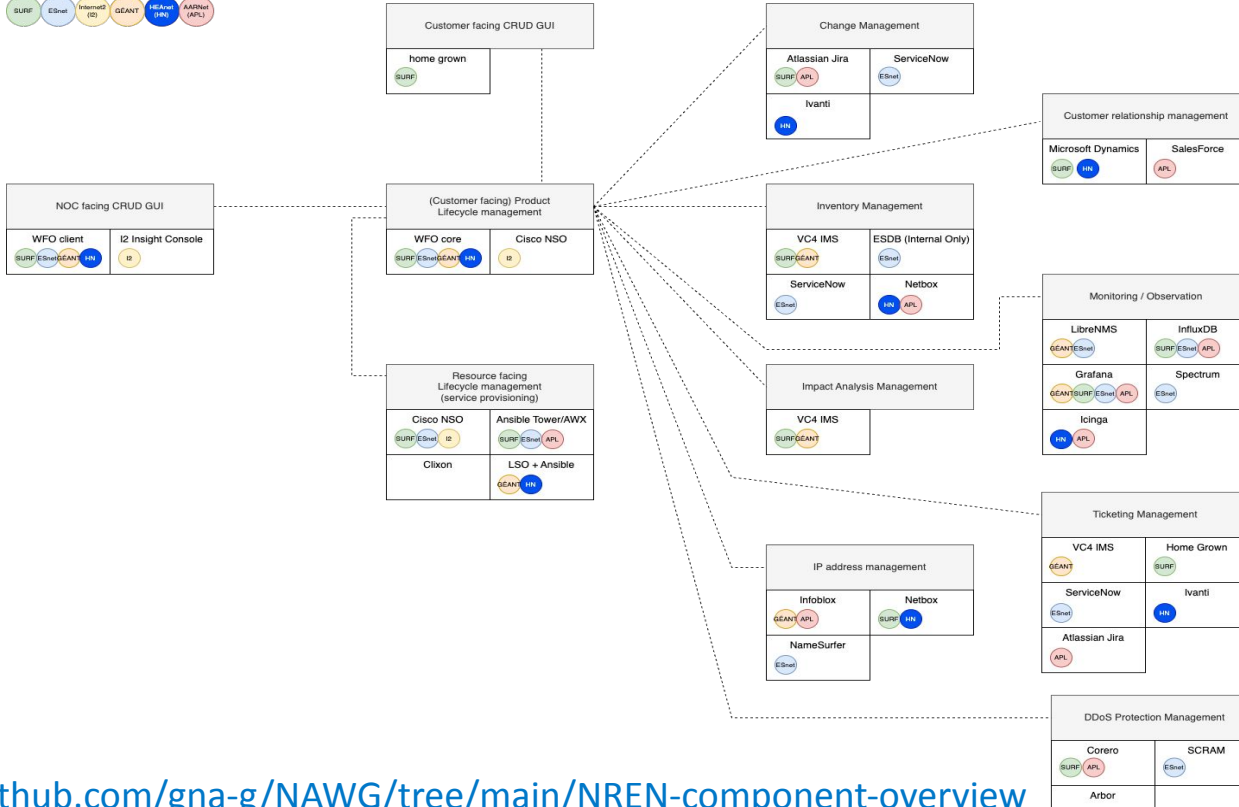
SURF ESnet Internet2 (I2) GÉANT HEAnet (HN) AARNet (APL)

Customer facing CRUD GUI

home grown
SURF

Change Management

Atlassian Jira
SURF APL

ServiceNow
ESnet

Ivanti
HN

Customer relationship management

Microsoft Dynamics
SURF HN

SalesForce
APL

NOC facing CRUD GUI

WFO client
SURF ESnet GÉANT HN

I2 Insight Console
I2

(Customer facing) Product Lifecycle management

WFO core
SURF ESnet GÉANT HN

Cisco NSO
I2

Inventory Management

VC4 IMS
SURF GÉANT

ESDB (Internal Only)
ESnet

ServiceNow
ESnet

Netbox
HN APL

Monitoring / Observation

LibreNMS
GÉANT ESnet

InfluxDB
SURF ESnet APL

Grafana
GÉANT SURF ESnet APL

Spectrum
ESnet

Icinga
HN APL

Resource facing Lifecycle management (service provisioning)

Cisco NSO
SURF ESnet I2

Ansible Tower/AWX
SURF ESnet APL

Clixon

LSO + Ansible
GÉANT HN

Impact Analysis Management

VC4 IMS
SURF GÉANT

Ticketing Management

VC4 IMS
GÉANT

Home Grown
SURF

ServiceNow
ESnet

Ivanti
HN

Atlassian Jira
APL

IP address management

Infoblox
GÉANT APL

Netbox
SURF HN

NameSurfer
ESnet

DDoS Protection Management

Corero
SURF APL

SCRAM
ESnet

Arbor

thub.com/gna-g/NAWG/tree/main/NREN-component-overview